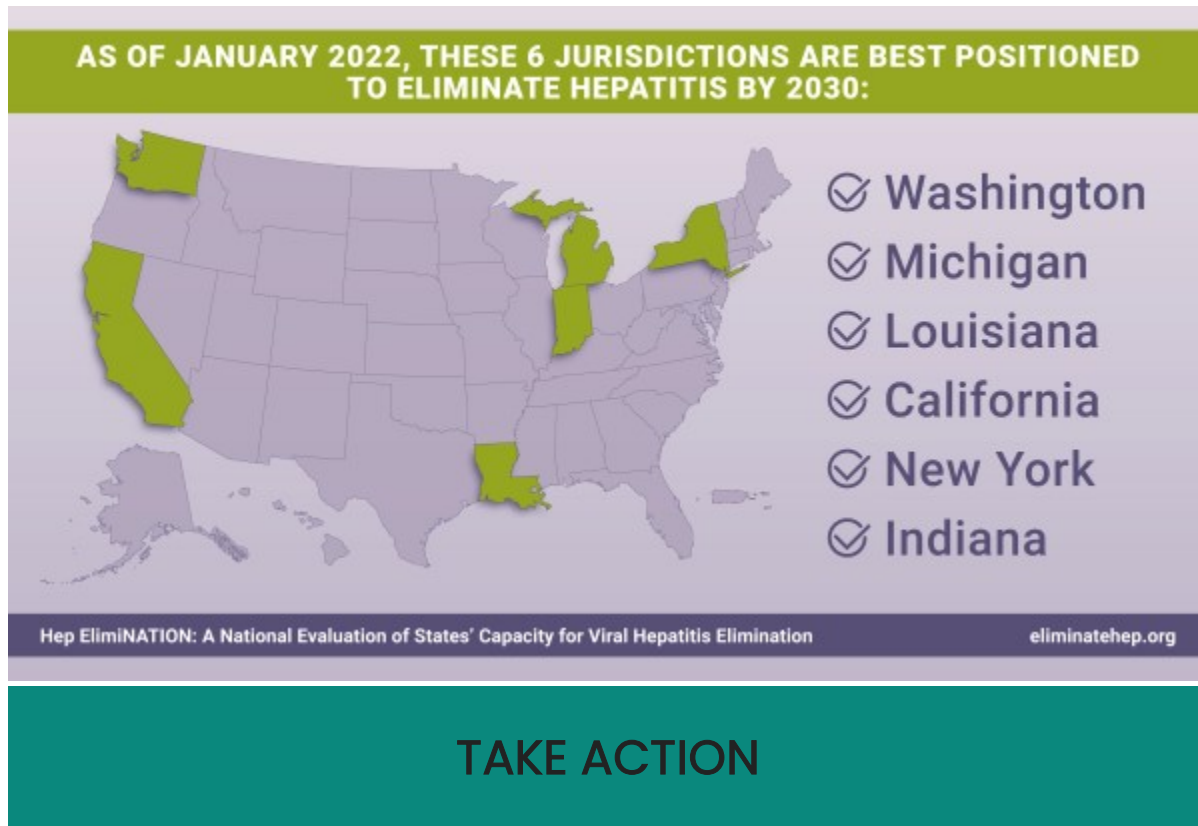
AS OF JANUARY 2022, THESE 6 JURISDICTIONS ARE BEST POSITIONED TO ELIMINATE HEPATITIS BY 2030:

Washington
Michigan
Louisiana
California
New York
Indiana

Hep ElimiNATION: A National Evaluation of States' Capacity for Viral Hepatitis Elimination

eliminatehep.org

TAKE ACTION